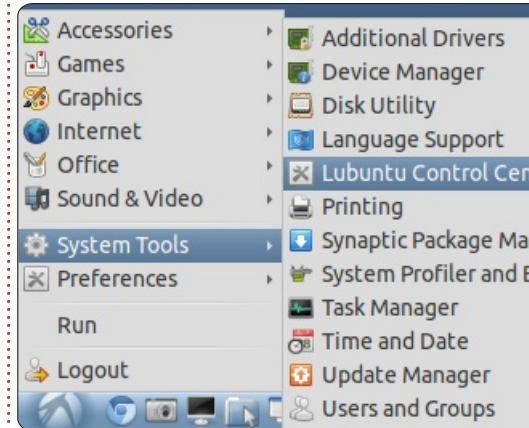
Accessories
Games
Graphics
Internet
Office
Sound & Video
System Tools
Preferences
Run
Logout

Additional Drivers
Device Manager
Disk Utility
Language Support
Lubuntu Control Cen
Printing
Synaptic Package Ma
System Profiler and E
Task Manager
Time and Date
Update Manager
Users and Groups